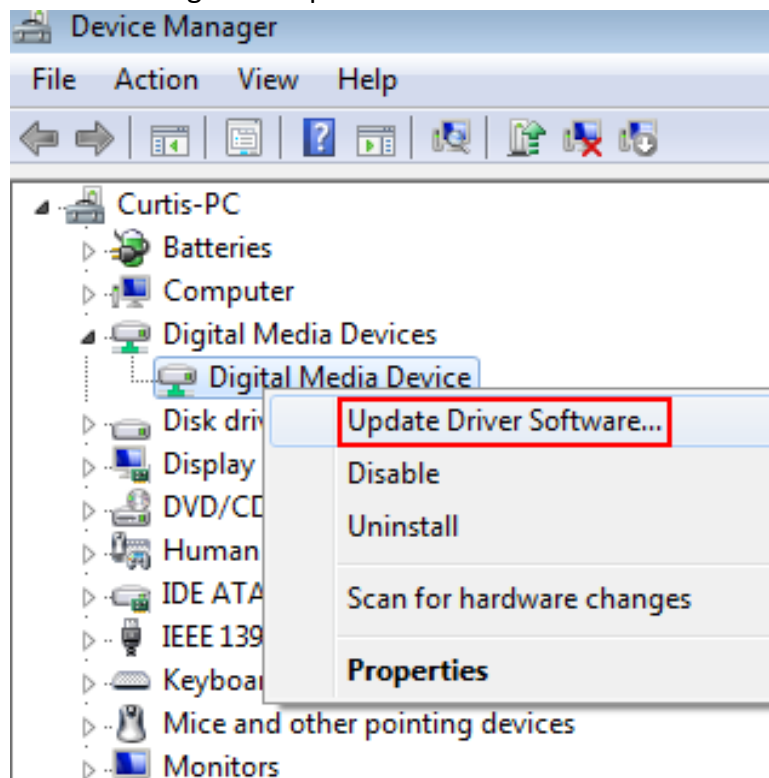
Device Manager

File Action View Help

Curtis-PC
Batteries
Computer
Digital Media Devices
Digital Media Device
Disk driv
Display
DVD/CD
Human
IDE ATA
IEEE 139
Keyboar
Mice and other pointing devices
Monitors

Update Driver Software...
Disable
Uninstall
Scan for hardware changes
Properties